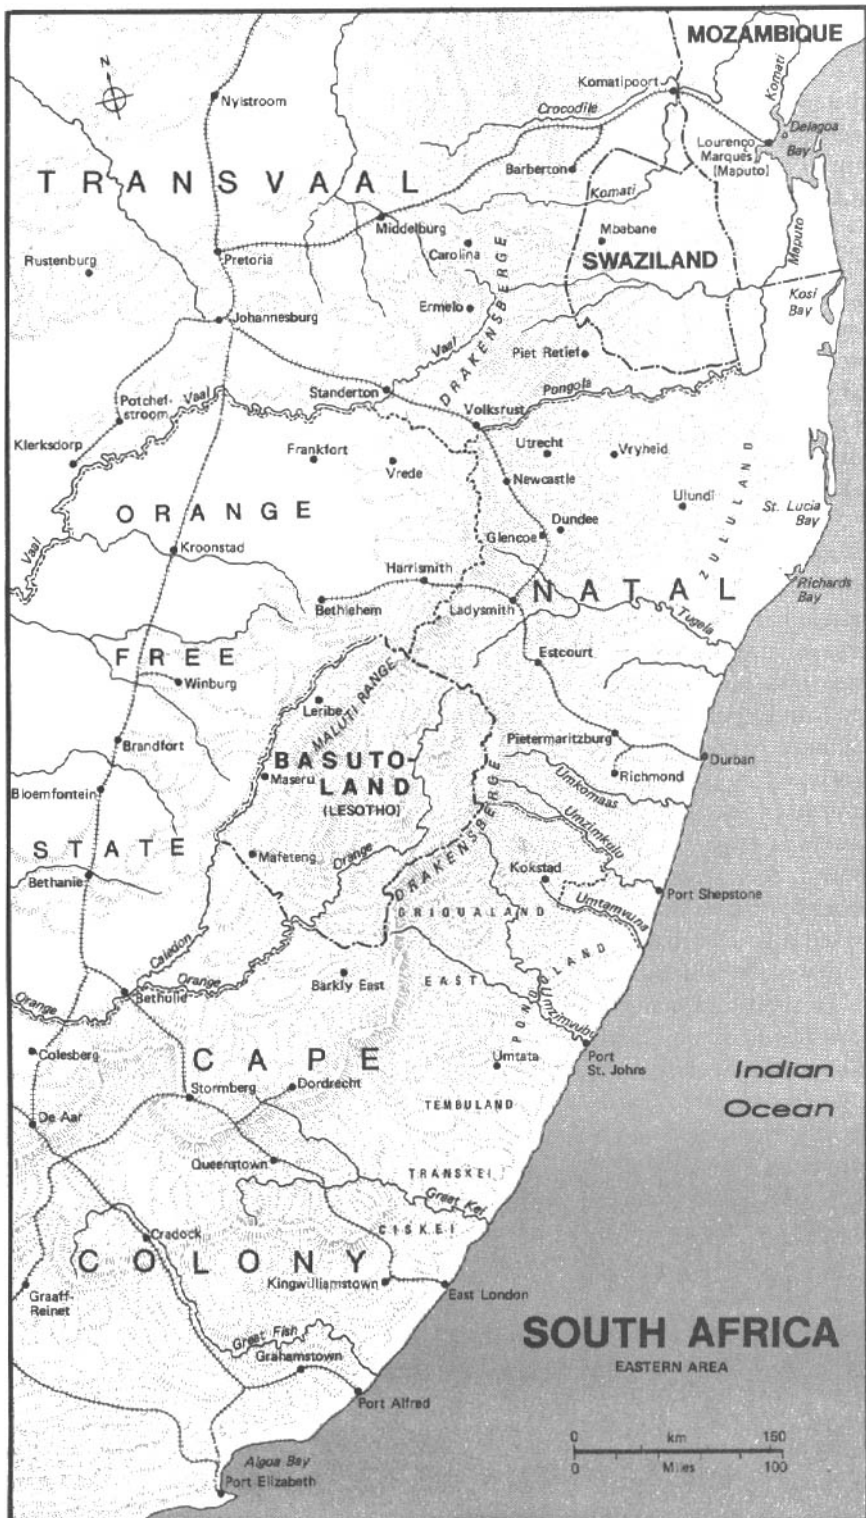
N

MOZAMBIQUE

Nylstroom

Komatipoort

Crocodile

Komati

Delagoa Bay

Lourenço Marques [Maputo]

TRANSVAAL

Barberton

Komati

Middelburg

Mbabane

Maputo

Rustenburg

Pretoria

Carolina

DRAKENSBERGE

SWAZILAND

Kosi Bay

Ermelo

Johannesburg

Vaal

Piet Retief

Potchefstroom

Vaal

Standerton

Pongola

Volksrust

Klerksdorp

Frankfort

Utrecht

Vryheid

Vrede

Newcastle

ZULULAND

ORANGE

Ulundi

St. Lucia Bay

Dundee

Glencoe

Vaal

Kroonstad

Harrismith

Richards Bay

NATAL

Bethlehem

Ladysmith

Tugela

FREE

Estcourt

Winburg

MALUTI RANGE

Leribe

Pietermaritzburg

Brandfort

BASUTOLAND (LESOTHO)

Durban

Maseru

Richmond

Umkomaas

Bloemfontein

Umzimkulu

STATE

Mafeteng

Orange

DRAKENSBERG

Kokstad

Bethanie

Port Shepstone

GRIQUALAND

Umtamvuna

Caledon

EAST

PONDOLAND

Orange

Barkly East

Bethulie

Orange

Umzimvubu

Colesberg

CAPE

Umtata

Port St. Johns

Indian Ocean

Stormberg

Dordrecht

De Aar

TEMBULAND

Queenstown

TRANSKEI

Great Kei

Cradock

CISKEI

COLONY

Kingwilliamstown

Graaff-Reinet

East London

SOUTH AFRICA

EASTERN AREA

Great Fish

Grahamstown

Port Alfred

0 km 150
0 Miles 100

Algoa Bay

Port Elizabeth